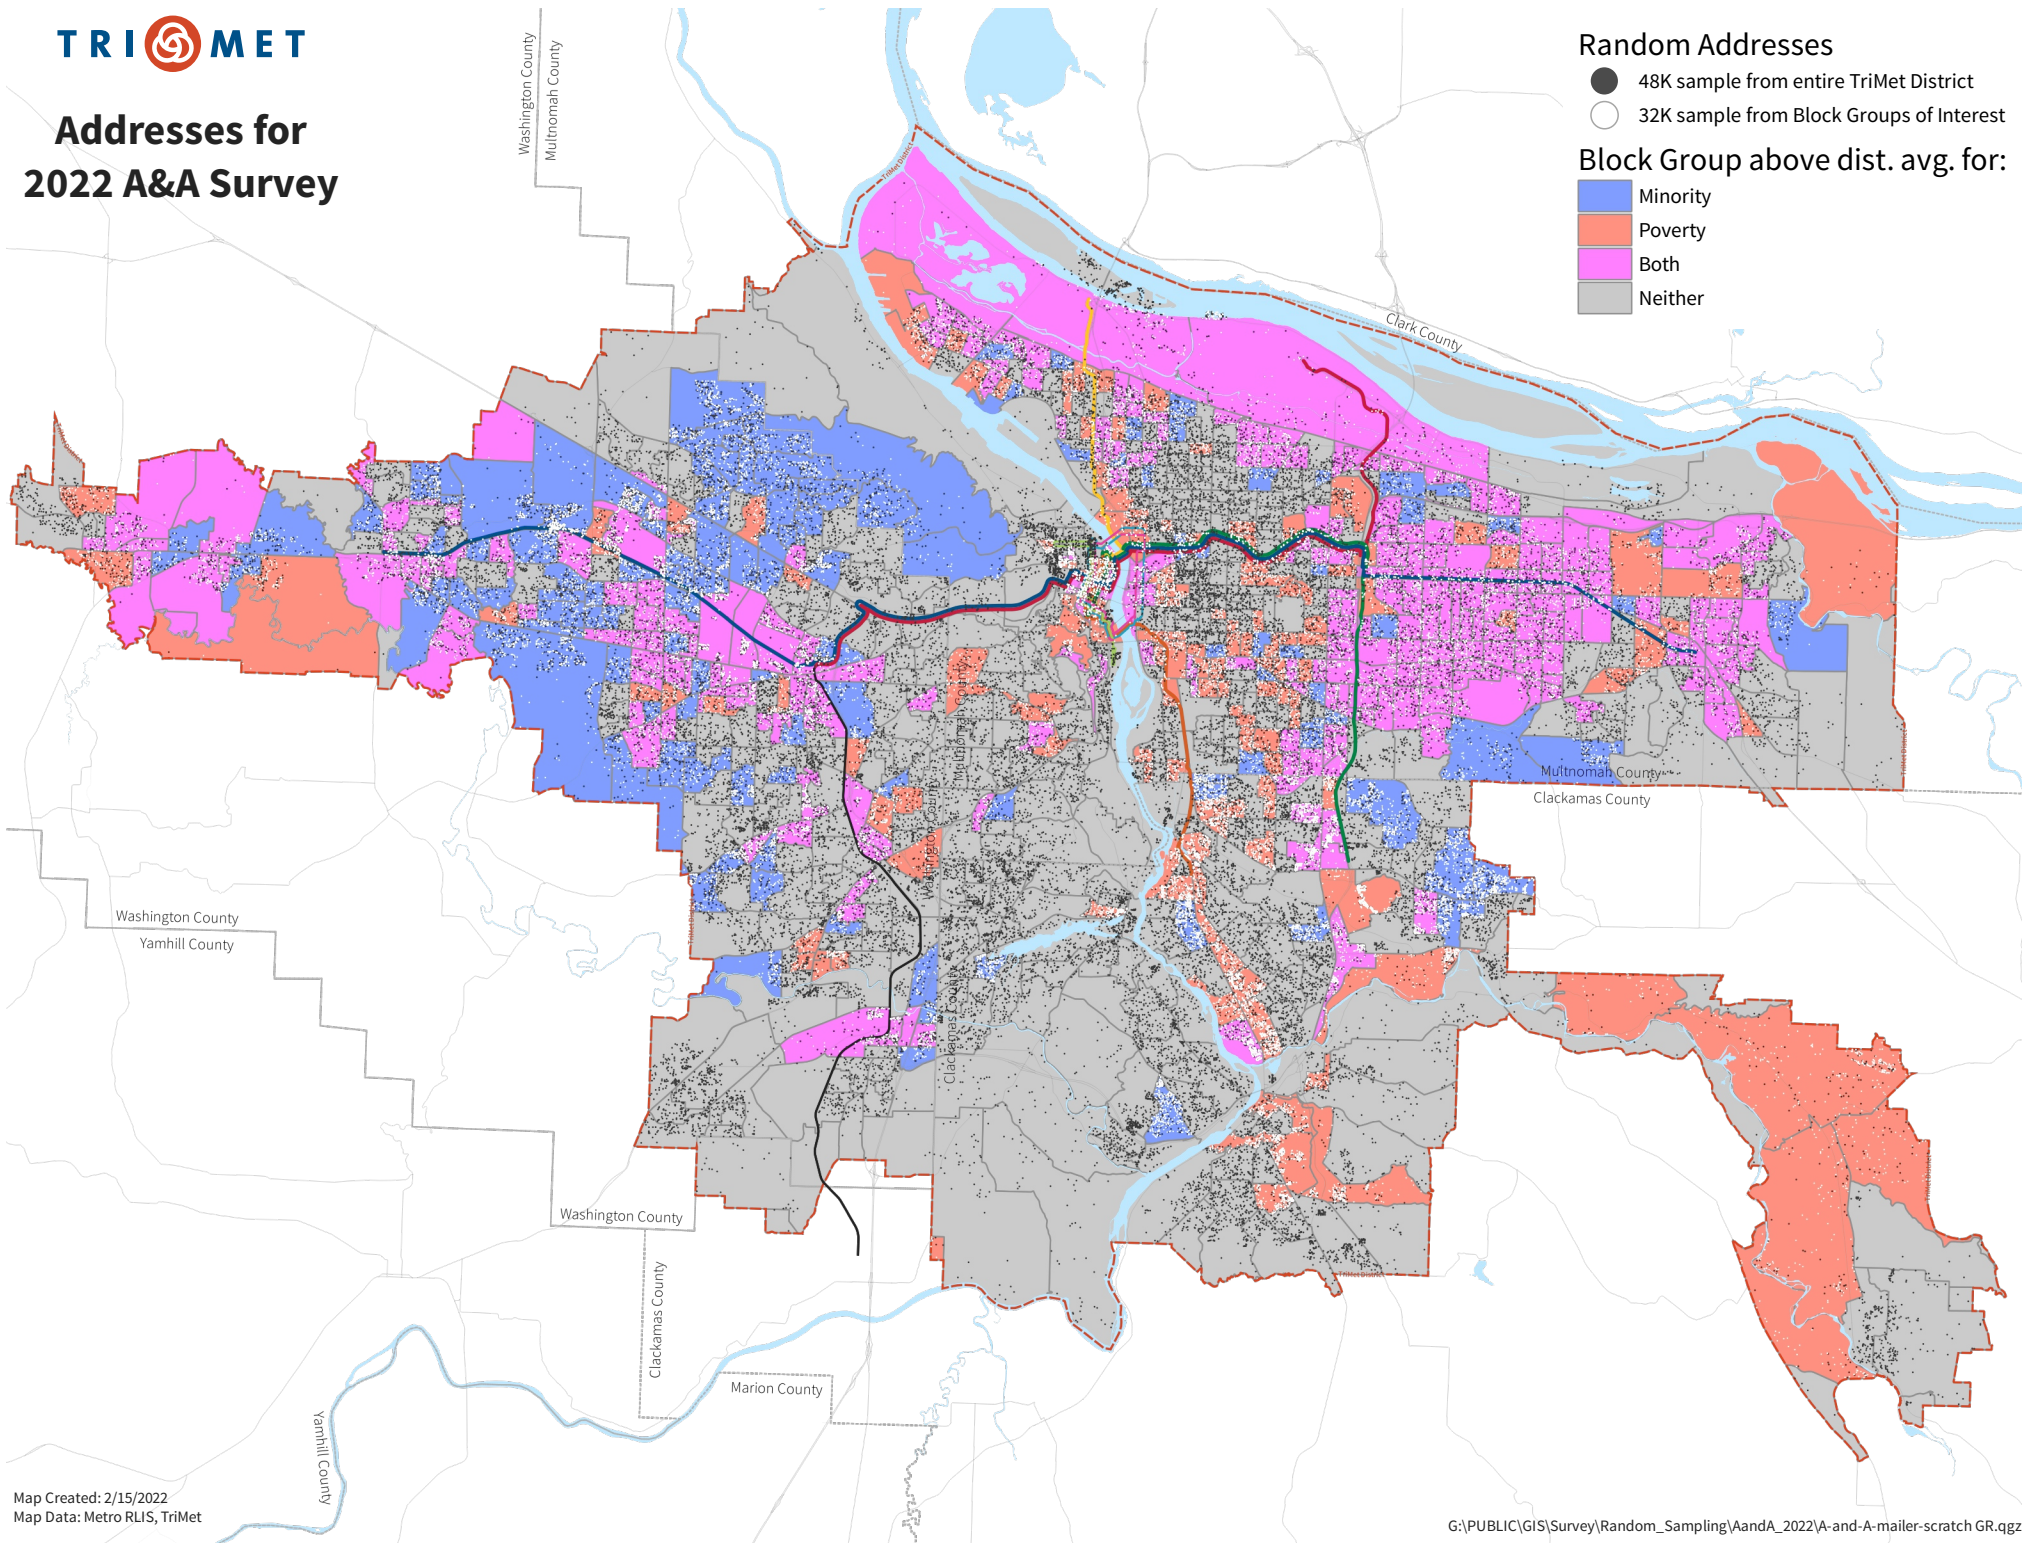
TRIMET

Addresses for 2022 A&A Survey

Random Addresses
48K sample from entire TriMet District
32K sample from Block Groups of Interest

Block Group above dist. avg. for:
Minority
Poverty
Both
Neither

Washington County
Multnomah County
Clark County
Multnomah County
Clackamas County
Washington County
Yamhill County
Washington County
Multnomah County
Washington County
Clackamas County
Washington County
Clackamas County
Marion County
Yamhill County

Map Created: 2/15/2022
Map Data: Metro RLIS, TriMet

G:\PUBLIC\GIS\Survey\Random_Sampling\AandA_2022\A-and-A-mailer-scratch GR.qgz